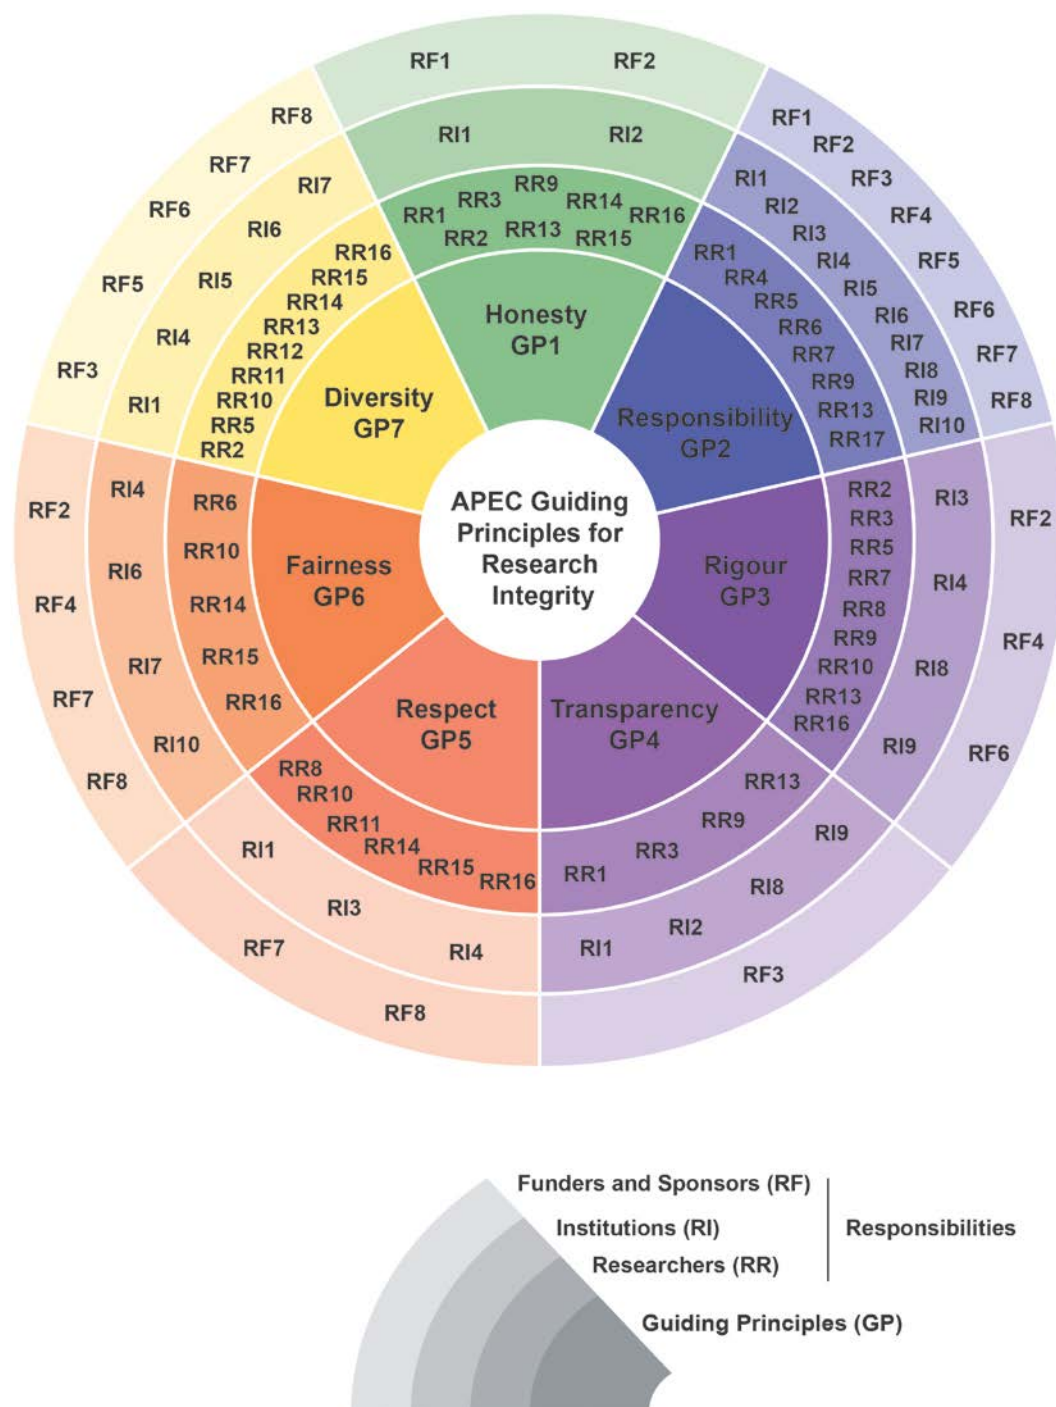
APEC Guiding Principles for Research Integrity

Honesty GP1
RR1 RR2 RR3 RR9 RR13 RR14 RR15 RR16
RI1 RI2
RF1 RF2

Responsibility GP2
RR1 RR4 RR5 RR6 RR7 RR9 RR13 RR17
RI1 RI2 RI3 RI4 RI5 RI6 RI7 RI8 RI9 RI10
RF1 RF2 RF3 RF4 RF5 RF6 RF7 RF8

Rigour GP3
RR2 RR3 RR5 RR7 RR8 RR9 RR10 RR13 RR16
RI3 RI4 RI8 RI9
RF2 RF4 RF6

Transparency GP4
RR13 RR9 RR3 RR1
RI9 RI8 RI2 RI1
RF3

Respect GP5
RR8 RR10 RR11 RR14 RR15 RR16
RI1 RI3 RI4
RF7 RF8

Fairness GP6
RR6 RR10 RR14 RR15 RR16
RI4 RI6 RI7 RI10
RF2 RF4 RF7 RF8

Diversity GP7
RR16 RR15 RR14 RR13 RR12 RR11 RR10 RR5 RR2
RI7 RI6 RI5 RI4 RI1
RF8 RF7 RF6 RF5 RF3

Funders and Sponsors (RF)
Institutions (RI)
Researchers (RR)
Responsibilities
Guiding Principles (GP)